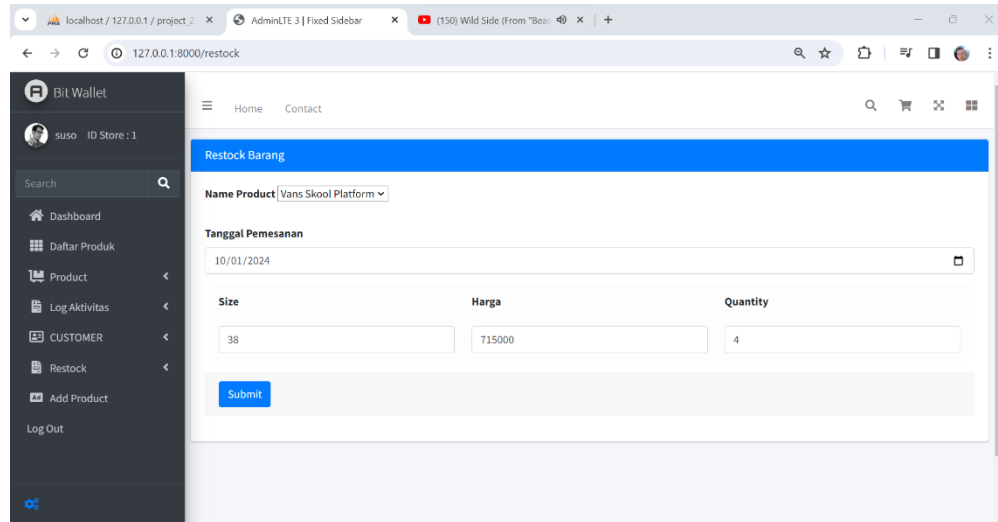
localhost / 127.0.0.1 / project_2 ×
AdminLTE 3 | Fixed Sidebar ×
(150) Wild Side (From "Bea ×
+

127.0.0.1:8000/restock

Bit Wallet

suso ID Store : 1

Search

Dashboard
Daftar Produk
Product
Log Aktivitas
CUSTOMER
Restock
Add Product
Log Out

Home Contact

Restock Barang

Name Product Vans Skool Platform

Tanggal Pemesanan
10/01/2024

| Size | Harga | Quantity |
|---|---|---|
| 38 | 715000 | 4 |

Submit